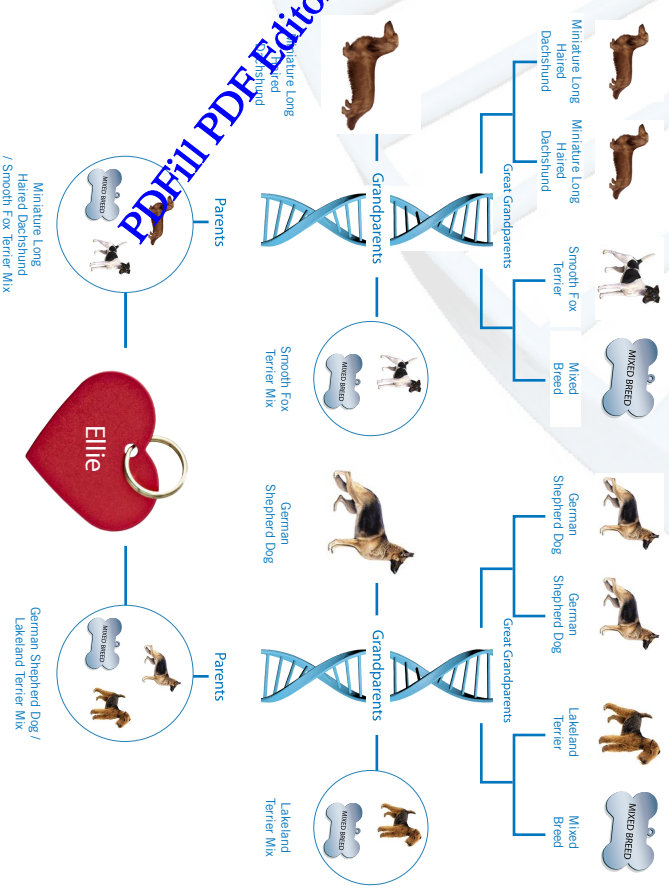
PDFill PDF Editor

Miniature Long Haired Dachshund

Miniature Long Haired Dachshund

Smooth Fox Terrier

MIXED BREED

Mixed Breed

Great Grandparents

Miniature Long Haired Dachshund

Grandparents

MIXED BREED

Smooth Fox Terrier Mix

Parents

MIXED BREED

Miniature Long Haired Dachshund / Smooth Fox Terrier Mix

Ellie

German Shepherd Dog

German Shepherd Dog

Lakeland Terrier

MIXED BREED

Mixed Breed

Great Grandparents

German Shepherd Dog

Grandparents

MIXED BREED

Lakeland Terrier Mix

Parents

MIXED BREED

German Shepherd Dog / Lakeland Terrier Mix